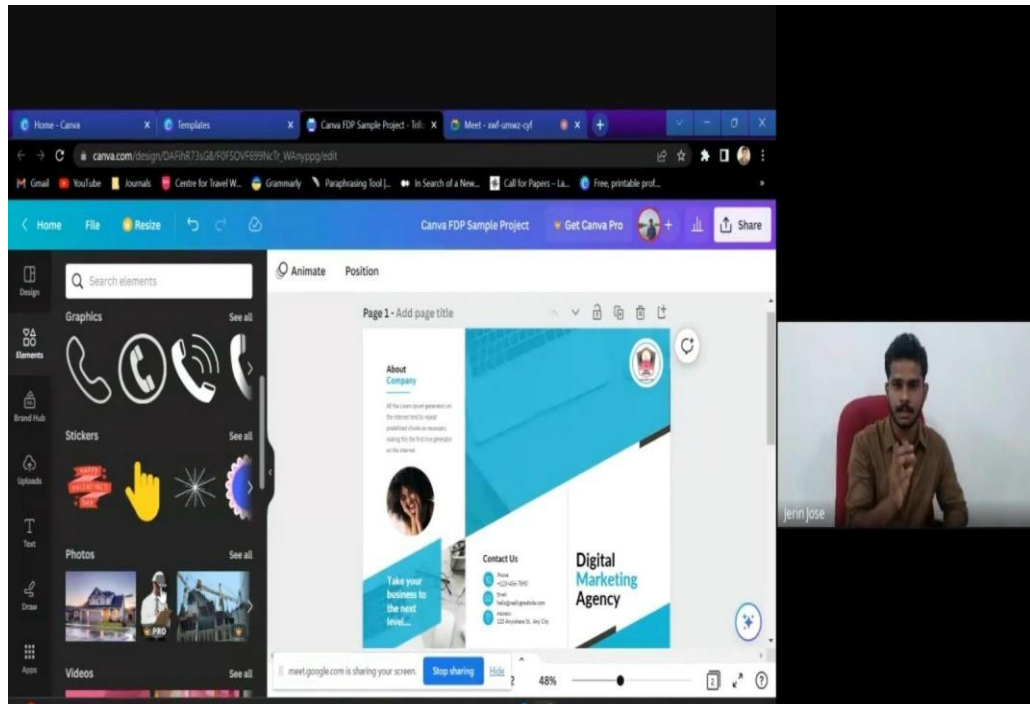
Home - Canva | Templates | Canva FDP Sample Project - Trif | Meet - xwf-umwz-cyf

canva.com/design/DAFihR73sG8/F0FSOVF699NcTr_WAnyppg/edit

Gmail | YouTube | Journals | Centre for Travel W... | Grammarly | Paraphrasing Tool |... | In Search of a New... | Call for Papers – La... | Free, printable prof...

Home | File | Resize | Canva FDP Sample Project | Get Canva Pro | Share

Design | Elements | Brand Hub | Uploads | Text | Draw | Apps

Search elements

Graphics | See all

Stickers | See all

HAPPY VALENTINE'S DAY

Photos | See all

PRO

Videos | See all

Animate | Position

Page 1 - Add page title

About Company

All the Lorem Ipsum generators on the Internet tend to repeat predefined chunks as necessary, making this the first true generator on the Internet.

Take your business to the next level...

Contact Us

Phone +123-456-7890

Email hello@reallygreatsite.com

Address 123 Anywhere St., Any City

Digital Marketing Agency

meet.google.com is sharing your screen. | Stop sharing | Hide

2 | 48%

Jerin Jose